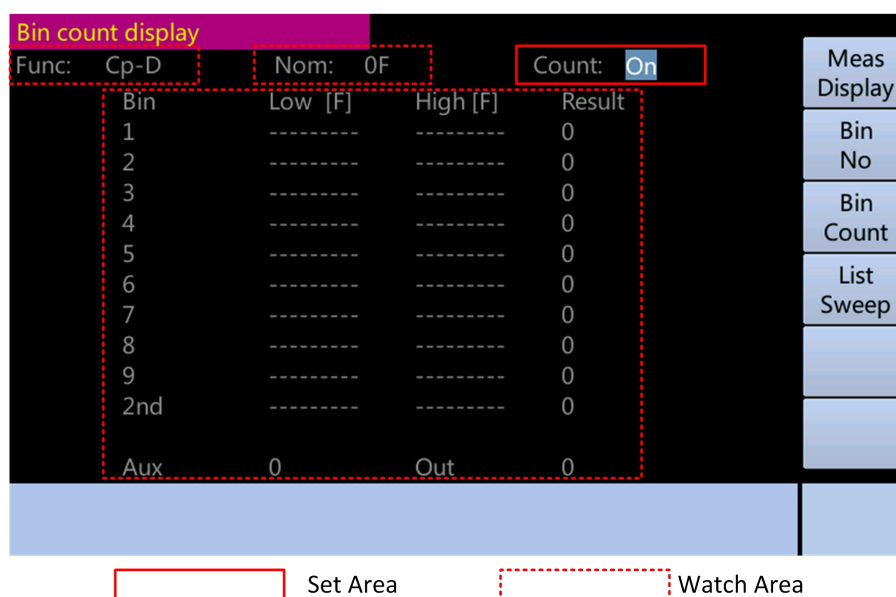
Bin count display

Func: Cp-D

Nom: 0F

Count: On

Meas Display

Bin No

Bin Count

List Sweep

| Bin | Low [F] | High [F] | Result |
|---|---|---|---|
| 1 | --------- | --------- | 0 |
| 2 | --------- | --------- | 0 |
| 3 | --------- | --------- | 0 |
| 4 | --------- | --------- | 0 |
| 5 | --------- | --------- | 0 |
| 6 | --------- | --------- | 0 |
| 7 | --------- | --------- | 0 |
| 8 | --------- | --------- | 0 |
| 9 | --------- | --------- | 0 |
| 2nd | --------- | --------- | 0 |
| Aux | 0 | Out | 0 |

Set Area

Watch Area